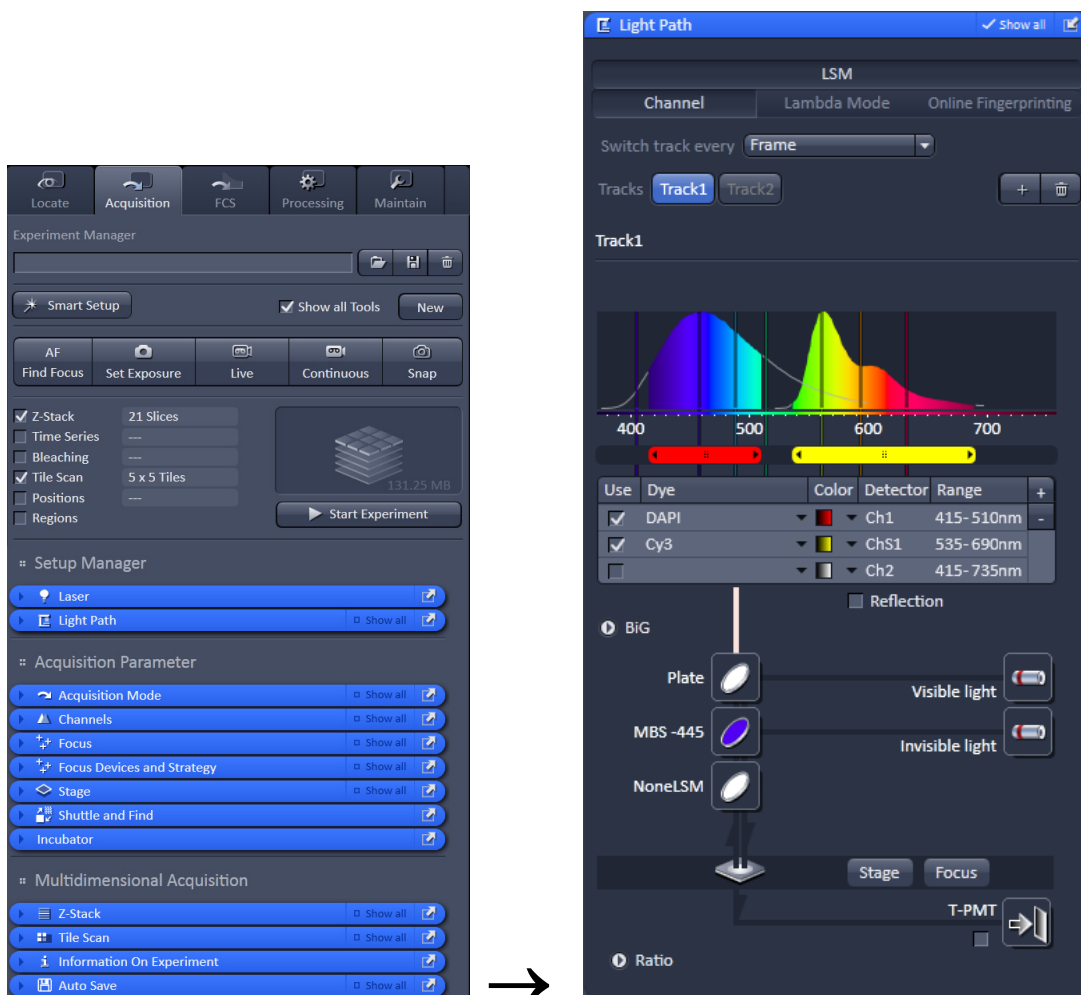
Locate Acquisition FCS Processing Maintain

Experiment Manager

Smart Setup
Show all Tools
New

AF Find Focus
Set Exposure
Live
Continuous
Snap

Z-Stack 21 Slices
Time Series ---
Bleaching ---
Tile Scan 5 x 5 Tiles
Positions ---
Regions

131.25 MB

Start Experiment

Setup Manager

Laser
Light Path Show all

Acquisition Parameter

Acquisition Mode Show all
Channels Show all
Focus Show all
Focus Devices and Strategy Show all
Stage Show all
Shuttle and Find
Incubator

Multidimensional Acquisition

Z-Stack Show all
Tile Scan Show all
Information On Experiment
Auto Save Show all

→

Light Path
Show all

LSM

Channel Lambda Mode Online Fingerprinting

Switch track every Frame

Tracks Track1 Track2

Track1

400 500 600 700

| Use | Dye | Color | Detector | Range |
|---|---|---|---|---|
| ✓ | DAPI | | Ch1 | 415-510nm |
| ✓ | Cy3 | | ChS1 | 535-690nm |
| | | | Ch2 | 415-735nm |

Reflection

BiG

Plate
Visible light
MBS -445
Invisible light
NoneLSM

Stage Focus

T-PMT

Ratio